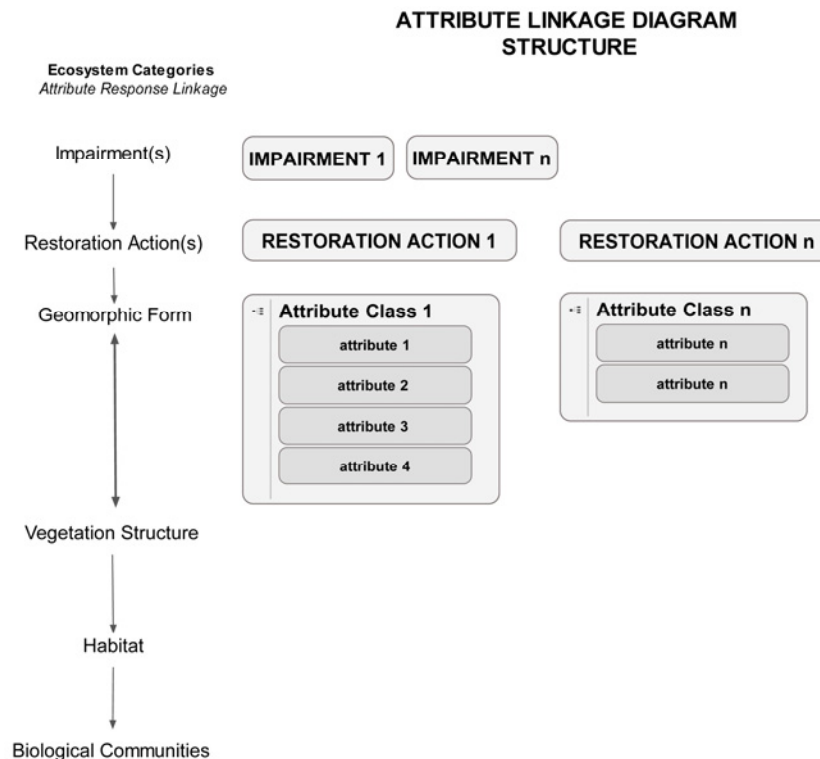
ATTRIBUTE LINKAGE DIAGRAM STRUCTURE

Ecosystem Categories
Attribute Response Linkage

Impairment(s)

IMPAIRMENT 1

IMPAIRMENT n

Restoration Action(s)

RESTORATION ACTION 1

RESTORATION ACTION n

Geomorphic Form

Attribute Class 1

attribute 1

attribute 2

attribute 3

attribute 4

Attribute Class n

attribute n

attribute n

Vegetation Structure

Habitat

Biological Communities